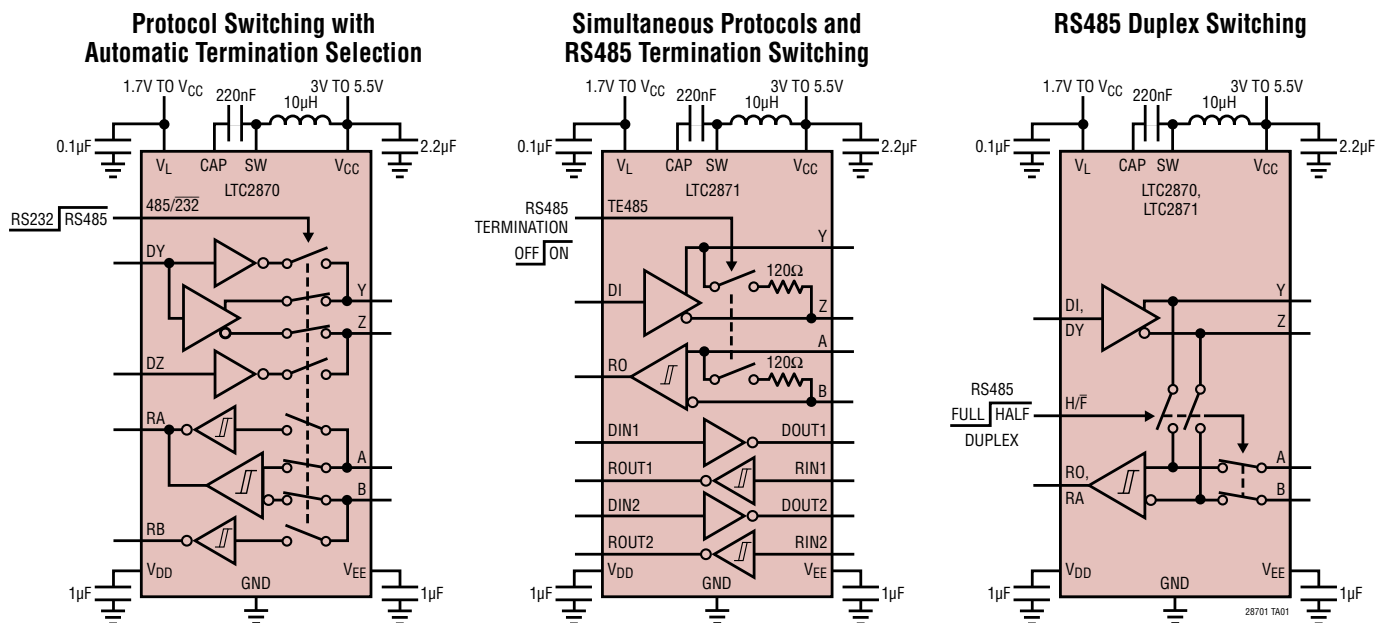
Protocol Switching with Automatic Termination Selection

1.7V TO $V_{CC}$
220nF
10µH
3V TO 5.5V
0.1µF
2.2µF
$V_L$
CAP
SW
$V_{CC}$
LTC2870
$485/\overline{232}$
RS232
RS485
DY
Y
Z
DZ
RA
A
B
RB
$V_{DD}$
GND
$V_{EE}$
1µF
1µF

Simultaneous Protocols and RS485 Termination Switching

1.7V TO $V_{CC}$
220nF
10µH
3V TO 5.5V
0.1µF
2.2µF
$V_L$
CAP
SW
$V_{CC}$
LTC2871
RS485 TERMINATION
OFF
ON
TE485
Y
120Ω
DI
Z
A
RO
120Ω
B
DIN1
DOUT1
ROUT1
RIN1
DIN2
DOUT2
ROUT2
RIN2
$V_{DD}$
GND
$V_{EE}$
1µF
1µF

RS485 Duplex Switching

1.7V TO $V_{CC}$
220nF
10µH
3V TO 5.5V
0.1µF
2.2µF
$V_L$
CAP
SW
$V_{CC}$
LTC2870,
LTC2871
Y
DI,
DY
Z
RS485
FULL
HALF
DUPLEX
$H/\overline{F}$
A
RO,
RA
B
$V_{DD}$
GND
$V_{EE}$
1µF
1µF
28701 TA01